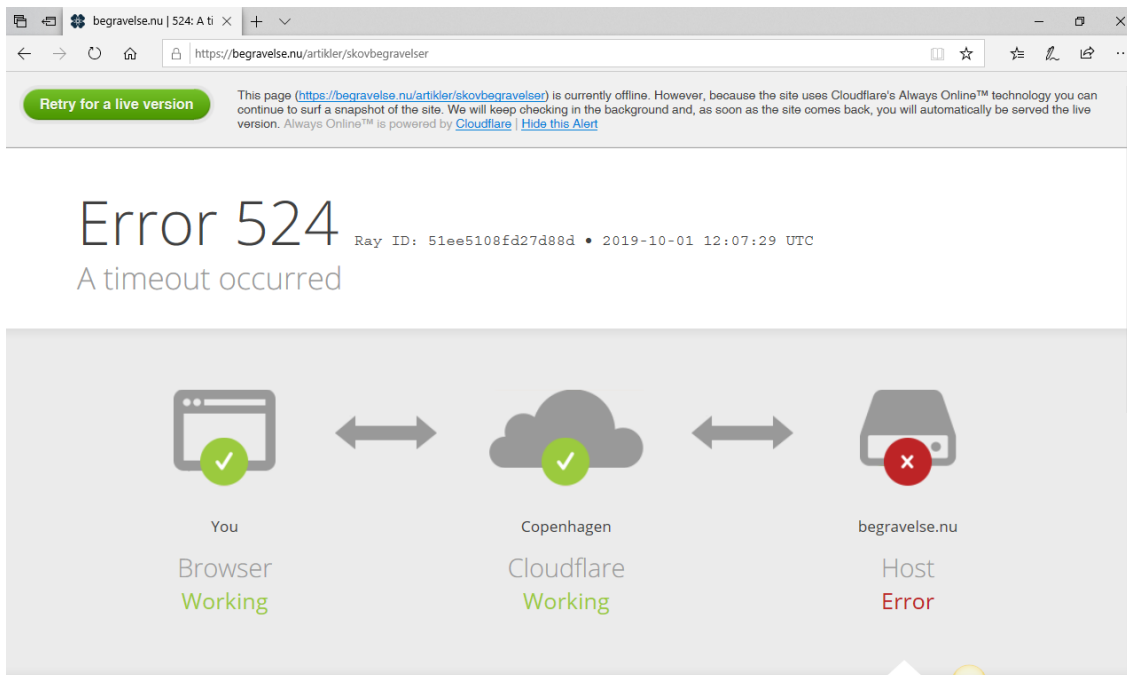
begravelse.nu | 524: A ti ×

https://begravelse.nu/artikler/skovbegravelser

Retry for a live version

This page (https://begravelse.nu/artikler/skovbegravelser) is currently offline. However, because the site uses Cloudflare's Always Online™ technology you can continue to surf a snapshot of the site. We will keep checking in the background and, as soon as the site comes back, you will automatically be served the live version. Always Online™ is powered by Cloudflare | Hide this Alert

Error 524 Ray ID: 51ee5108fd27d88d • 2019-10-01 12:07:29 UTC

A timeout occurred

You

Browser

Working

Copenhagen

Cloudflare

Working

begravelse.nu

Host

Error